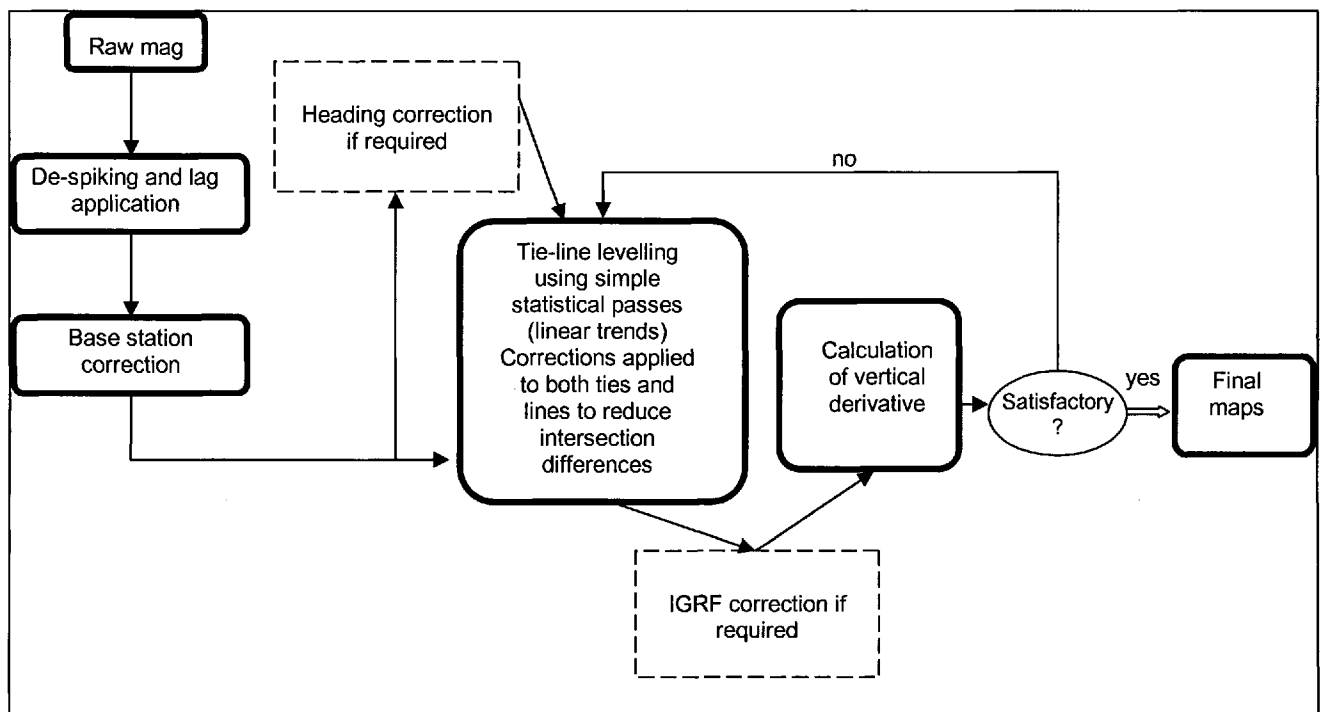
Raw mag

De-spiking and lag application

Base station correction

Heading correction if required

no

Tie-line levelling using simple statistical passes (linear trends) Corrections applied to both ties and lines to reduce intersection differences

Calculation of vertical derivative

Satisfactory ?

yes

Final maps

IGRF correction if required